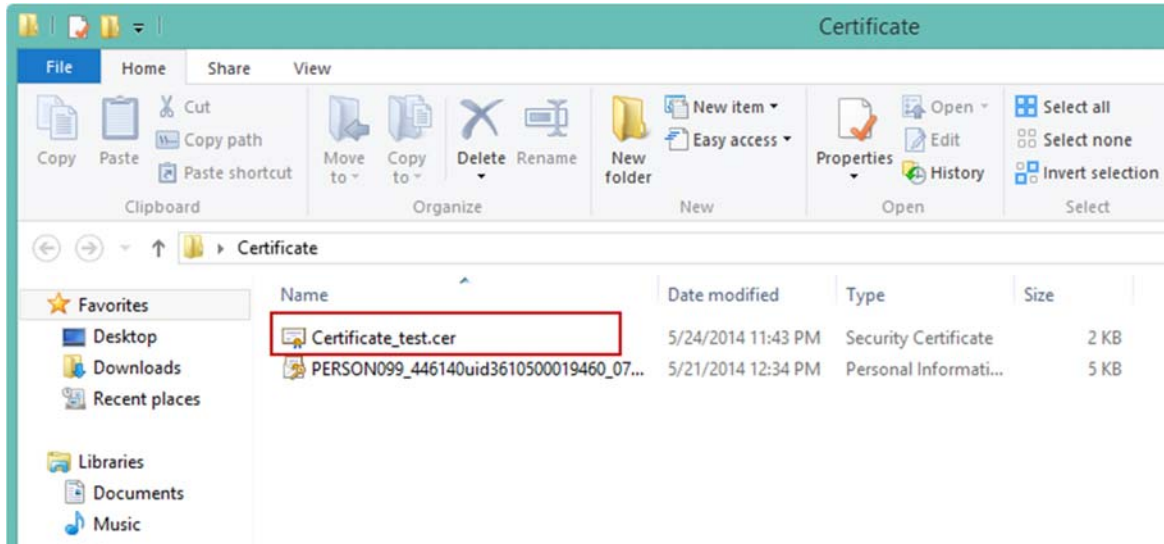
Certificate

File Home Share View

Copy Paste Cut Copy path Paste shortcut
Clipboard

Move to Copy to Delete Rename
Organize

New folder New item Easy access
New

Properties Open Edit History
Open

Select all Select none Invert selection
Select

Certificate

Favorites
Desktop
Downloads
Recent places

Libraries
Documents
Music

| Name | Date modified | Type | Size |
|---|---|---|---|
| Certificate_test.cer | 5/24/2014 11:43 PM | Security Certificate | 2 KB |
| PERSON099_446140uid3610500019460_07... | 5/21/2014 12:34 PM | Personal Informati... | 5 KB |